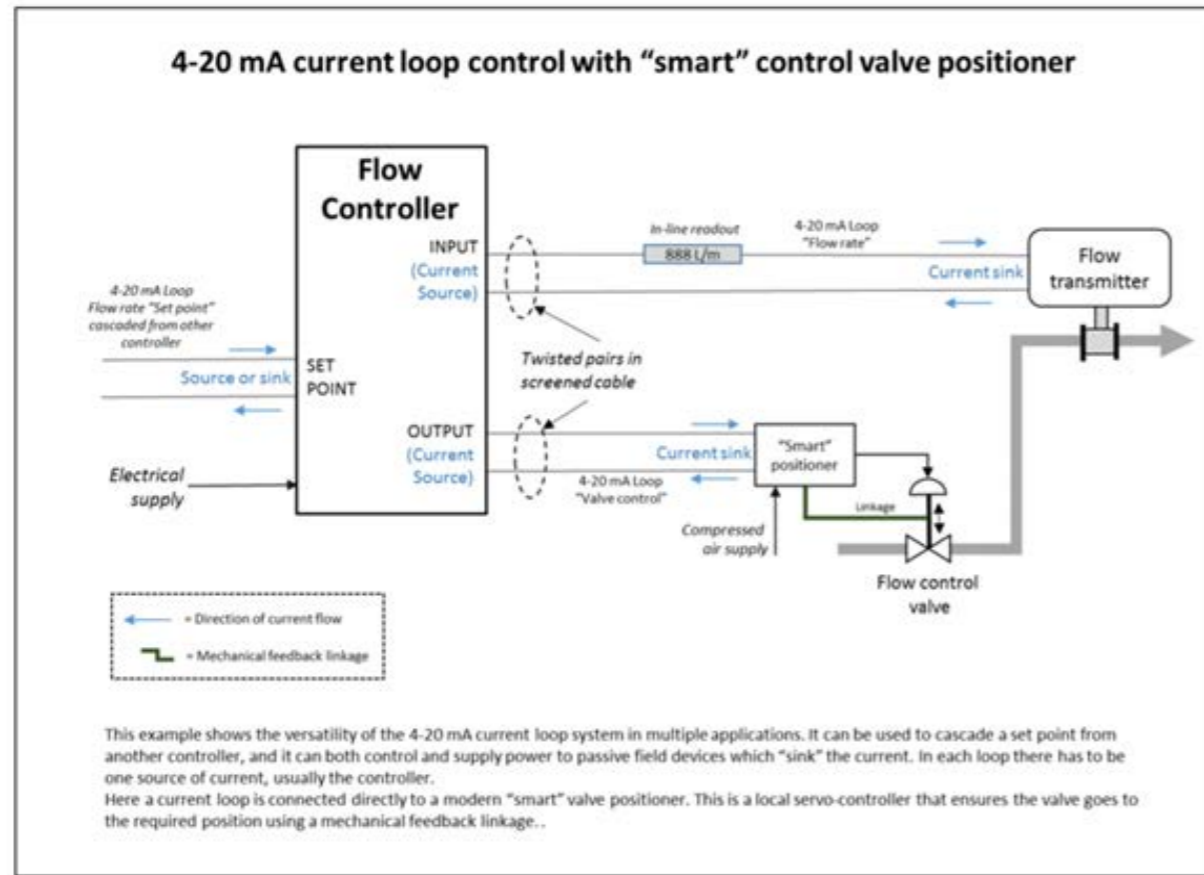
4-20 mA current loop control with "smart" control valve positioner

Flow Controller

INPUT (Current Source)

In-line readout

888 L/m

4-20 mA Loop "Flow rate"

Current sink

Flow transmitter

4-20 mA Loop Flow rate "Set point" cascaded from other controller

Source or sink

SET POINT

Twisted pairs in screened cable

OUTPUT (Current Source)

Current sink

"Smart" positioner

4-20 mA Loop "Valve control"

Linkage

Electrical supply

Compressed air supply

Flow control valve

= Direction of current flow

= Mechanical feedback linkage

This example shows the versatility of the 4-20 mA current loop system in multiple applications. It can be used to cascade a set point from another controller, and it can both control and supply power to passive field devices which "sink" the current. In each loop there has to be one source of current, usually the controller.
Here a current loop is connected directly to a modern "smart" valve positioner. This is a local servo-controller that ensures the valve goes to the required position using a mechanical feedback linkage..